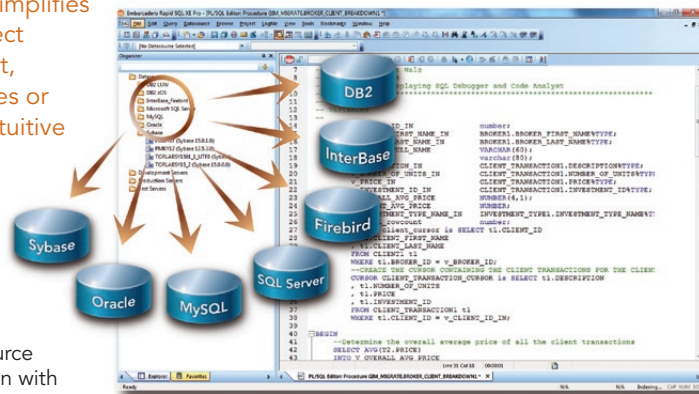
mplifies
ect
t,
es or
tuitive

urce
n with

Embarcadero Rapid SQL XE Pro - [PL/SQL Edition Procedure GIM_MIGRATE.BROKER_CLIENT_BREAKDOWN]
File Edit Query Datasource Browse Project Logfile View Tools Bookmarks Window Help
[No Datasource Selected]
Organizer
Datasources
DB2 LUW
DB2 z/OS
InterBase_Firebird
Microsoft SQL Server
MySQL
Oracle
Sybase
Development Servers
Production Servers
Test Servers

DB2
InterBase
Firebird
SQL Server
Sybase
Oracle
MySQL

Walz
playing SQL Debugger and Code Analyst
ID_IN number;
RST_NAME_IN BROKER1.BROKER_FIRST_NAME%TYPE;
ST_NAME_IN BROKER1.BROKER_LAST_NAME%TYPE;
LL_NAME VARCHAR(60);
varchar(80);
ION_IN CLIENT_TRANSACTION1.DESCRIPTION%TYPE;
R_OF_UNITS_IN CLIENT_TRANSACTION1.NUMBER_OF_UNITS%TYPE;
V_PRICE_IN CLIENT_TRANSACTION1.PRICE%TYPE;
VESTMENT_ID_IN CLIENT_TRANSACTION1.INVESTMENT_ID%TYPE;
L_AVG_PRICE NUMBER(4,1);
_PRICE NUMBER;
MENT_TYPE_NAME_IN INVESTMENT_TYPE1.INVESTMENT_TYPE_NAME%T
client_cursor is SELECT t1.CLIENT_ID
rowcount number;
CLIENT_FIRST_NAME
, t1.CLIENT_LAST_NAME
FROM CLIENT1 t1
WHERE t1.BROKER_ID = v_BROKER_ID;
--CREATE THE CURSOR CONTAINING THE CLIENT TRANSACTIONS FOR THE CLIENT
CURSOR CLIENT_TRANSACTION_CURSOR is SELECT t1.DESCRIPTION
, t1.NUMBER_OF_UNITS
, t1.PRICE
, t1.INVESTMENT_ID
FROM CLIENT_TRANSACTION1 t1
WHERE t1.CLIENT_ID = v_CLIENT_ID_IN;
BEGIN
--Determine the overall average price of all the client transactions
SELECT AVG(T2.PRICE)
INTO V_OVERALL_AVG_PRICE
Line 31 Col 58 00:00:01
Explorer Favorites
PL/SQL Edition Procedure GIM_MIGRATE.BROKER_CLIENT_BREAKDOWN
Ready N/A N/A Indexing...